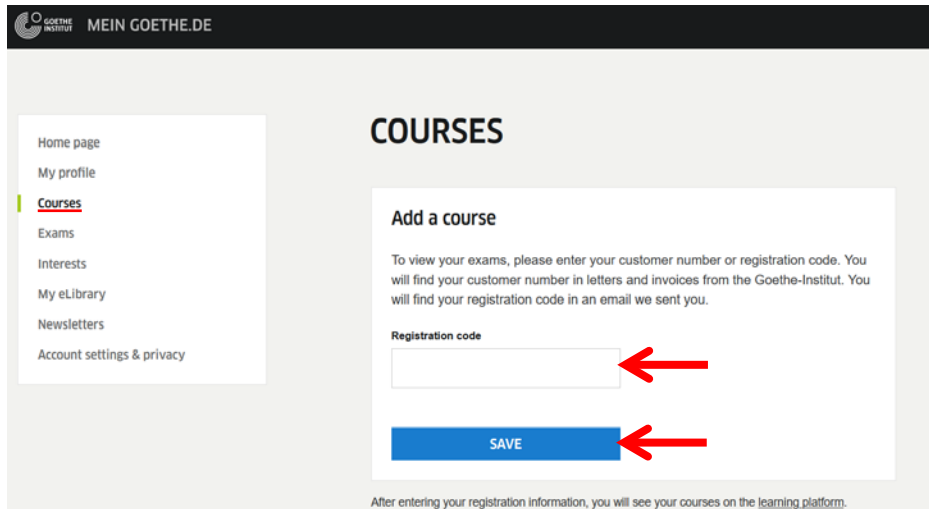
GOETHE INSTITUT MEIN GOETHE.DE

Home page
My profile
Courses
Exams
Interests
My eLibrary
Newsletters
Account settings & privacy

COURSES

Add a course

To view your exams, please enter your customer number or registration code. You will find your customer number in letters and invoices from the Goethe-Institut. You will find your registration code in an email we sent you.

Registration code

SAVE

After entering your registration information, you will see your courses on the learning platform.